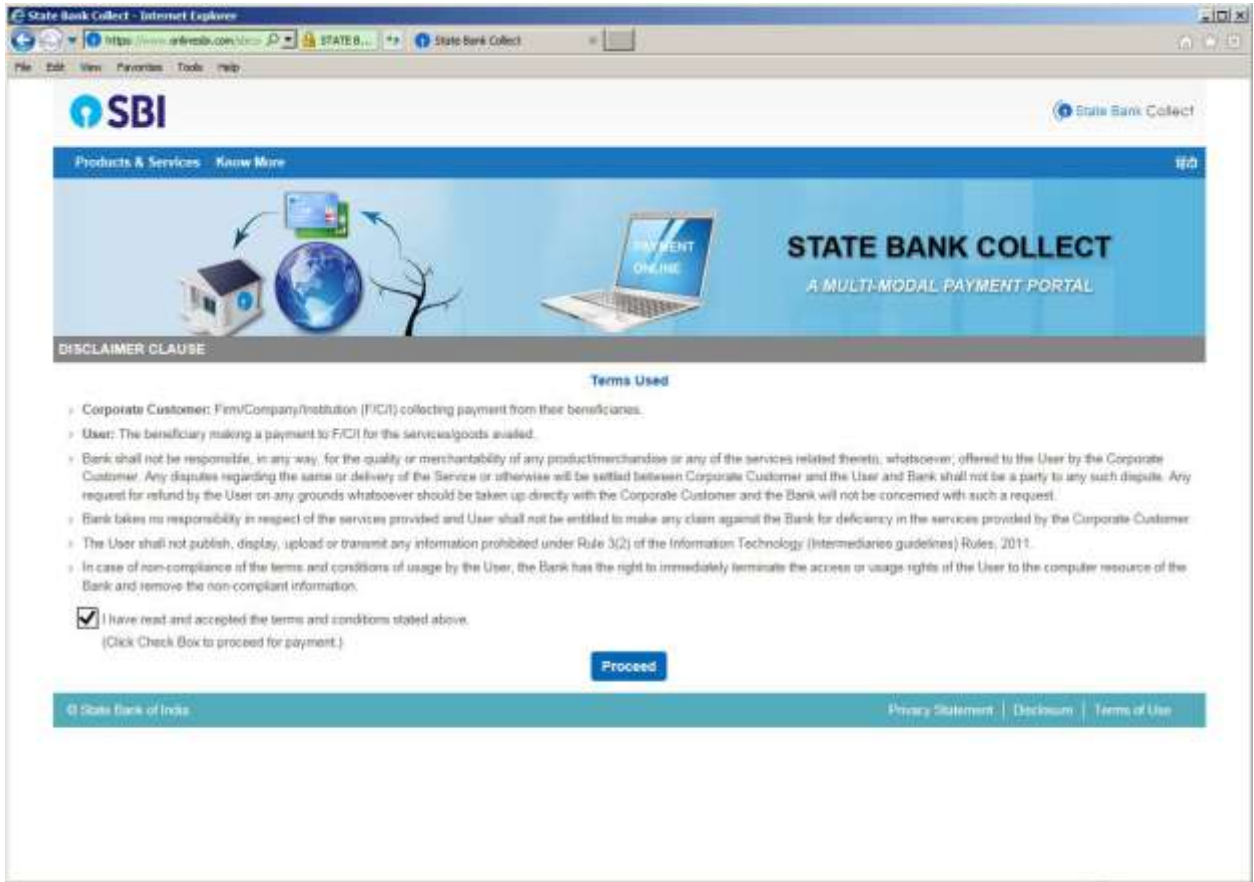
State Bank Collect - Internet Explorer

https://www.onlinesbi.com/sbico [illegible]  STATE B...  State Bank Collect

File Edit View Favorites Tools Help

SBI

State Bank Collect

Products & Services Know More

हिंदी

PAYMENT ONLINE

STATE BANK COLLECT

A MULTI-MODAL PAYMENT PORTAL

DISCLAIMER CLAUSE

Terms Used

Corporate Customer: Firm/Company/Institution (F/C/I) collecting payment from their beneficiaries.

User: The beneficiary making a payment to F/C/I for the services/goods availed.

Bank shall not be responsible, in any way, for the quality or merchantability of any product/merchandise or any of the services related thereto, whatsoever, offered to the User by the Corporate Customer. Any disputes regarding the same or delivery of the Service or otherwise will be settled between Corporate Customer and the User and Bank shall not be a party to any such dispute. Any request for refund by the User on any grounds whatsoever should be taken up directly with the Corporate Customer and the Bank will not be concerned with such a request.

Bank takes no responsibility in respect of the services provided and User shall not be entitled to make any claim against the Bank for deficiency in the services provided by the Corporate Customer.

The User shall not publish, display, upload or transmit any information prohibited under Rule 3(2) of the Information Technology (Intermediaries guidelines) Rules, 2011.

In case of non-compliance of the terms and conditions of usage by the User, the Bank has the right to immediately terminate the access or usage rights of the User to the computer resource of the Bank and remove the non-compliant information.

I have read and accepted the terms and conditions stated above.
(Click Check Box to proceed for payment.)

Proceed

© State Bank of India

Privacy Statement | Disclosure | Terms of Use